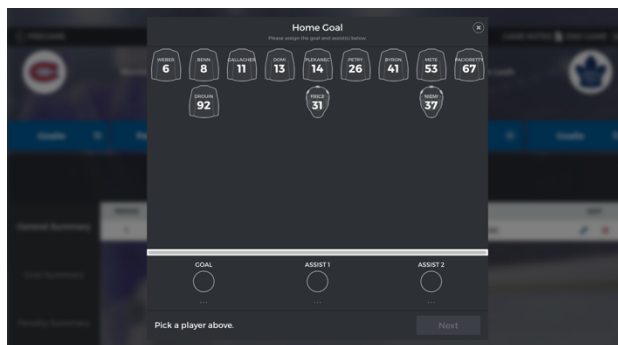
Home Goal
Please assign the goal and assists below.

WEBER 6
BENN 8
GALLACHER 11
DOMI 13
PLEKANEC 14
PETRY 26
BYRON 41
METE 53
PACIORETTY 67
DROUIN 92
PRICE 31
NIEMI 37

GOAL
...
ASSIST 1
...
ASSIST 2
...

Pick a player above.
Next